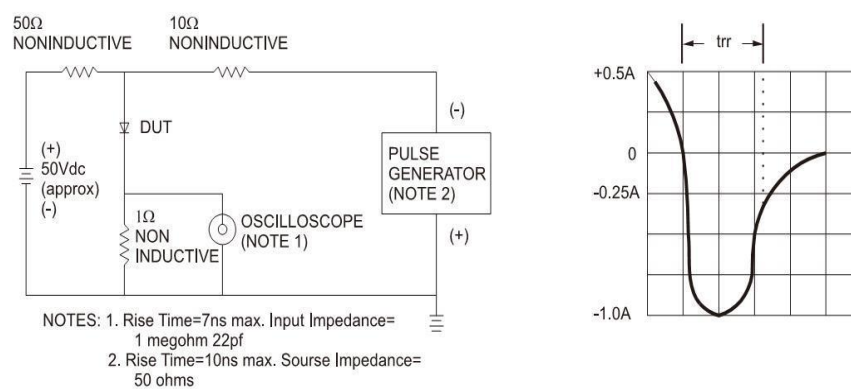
50Ω NONINDUCTIVE

10Ω NONINDUCTIVE

DUT

(+) 50Vdc (approx) (-)

1Ω NON INDUCTIVE

OSCILLOSCOPE (NOTE 1)

(-)

PULSE GENERATOR (NOTE 2)

(+)

NOTES: 1. Rise Time=7ns max. Input Impedance= 1 megohm 22pf
2. Rise Time=10ns max. Sourse Impedance= 50 ohms

trr

+0.5A

0

-0.25A

-1.0A